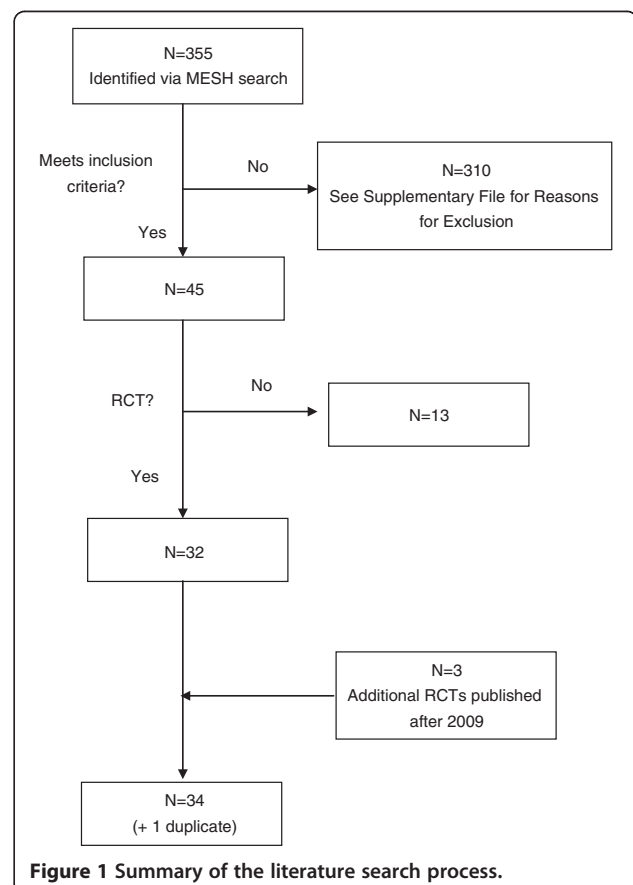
N=355
Identified via MESH search

Meets inclusion criteria?

No

N=310
See Supplementary File for Reasons for Exclusion

Yes

N=45

RCT?

No

N=13

Yes

N=32

N=3
Additional RCTs published after 2009

N=34
(+ 1 duplicate)

**Figure 1** Summary of the literature search process.